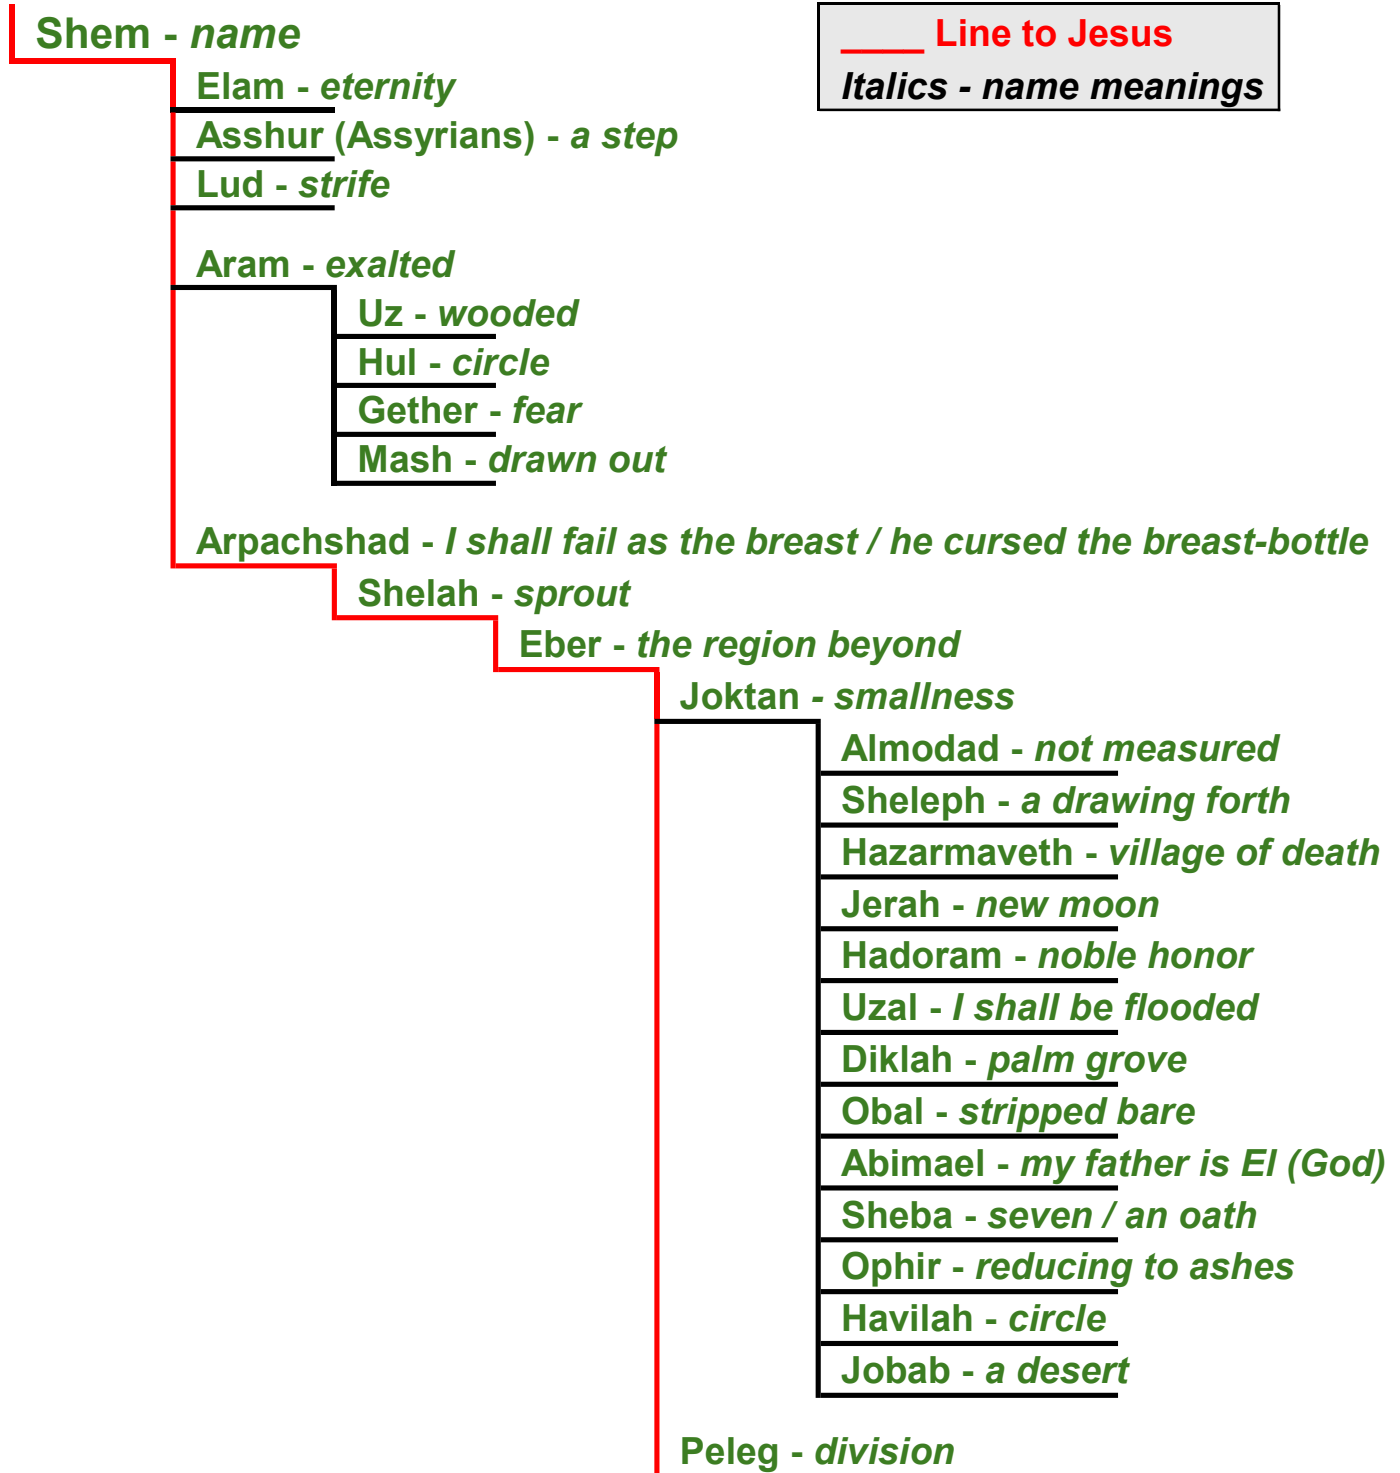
Shem - name

____ Line to Jesus
Italics - name meanings

Elam - eternity
Asshur (Assyrians) - a step
Lud - strife
Aram - exalted
Uz - wooded
Hul - circle
Gether - fear
Mash - drawn out
Arpachshad - I shall fail as the breast / he cursed the breast-bottle
Shelah - sprout
Eber - the region beyond
Joktan - smallness
Almodad - not measured
Sheleph - a drawing forth
Hazarmaveth - village of death
Jerah - new moon
Hadoram - noble honor
Uzal - I shall be flooded
Diklah - palm grove
Obal - stripped bare
Abimael - my father is El (God)
Sheba - seven / an oath
Ophir - reducing to ashes
Havilah - circle
Jobab - a desert
Peleg - division